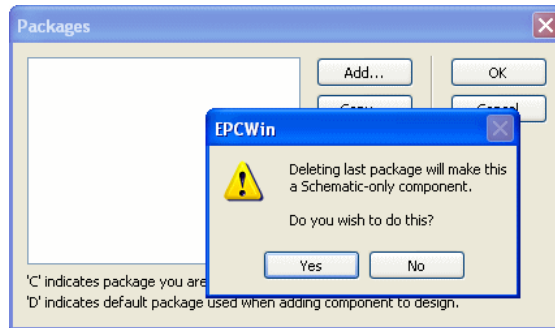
Packages

Add...

OK

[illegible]

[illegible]

EPCWin

Deleting last package will make this a Schematic-only component.

Do you wish to do this?

Yes

No

'C' indicates package you are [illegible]

'D' indicates default package used when adding component to design.